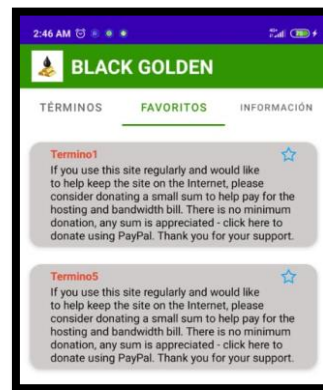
2:46 AM

BLACK GOLDEN

TÉRMINOS FAVORITOS INFORMACIÓN

Termino1
If you use this site regularly and would like to help keep the site on the Internet, please consider donating a small sum to help pay for the hosting and bandwidth bill. There is no minimum donation, any sum is appreciated - click here to donate using PayPal. Thank you for your support.

Termino5
If you use this site regularly and would like to help keep the site on the Internet, please consider donating a small sum to help pay for the hosting and bandwidth bill. There is no minimum donation, any sum is appreciated - click here to donate using PayPal. Thank you for your support.